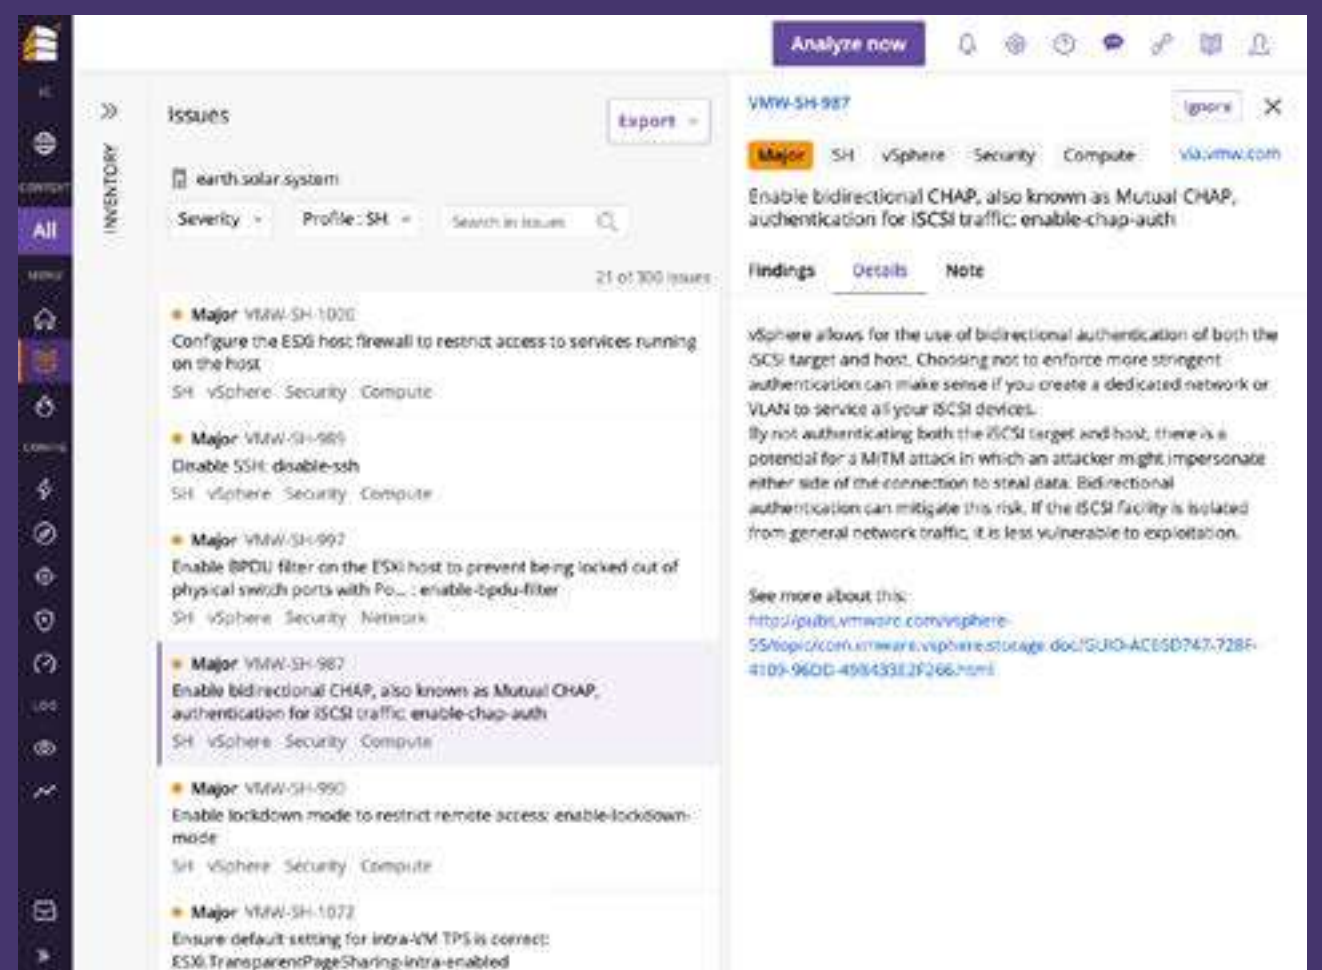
Analyze now

All

INVENTORY

Issues

Export

earth solar system

Severity

Profile : SH

Search in issues

21 of 300 issues

Major VMW-SH-1000
Configure the ESXi host firewall to restrict access to services running on the host
SH vSphere Security Compute

Major VMW-SH-989
Disable SSH: disable-ssh
SH vSphere Security Compute

Major VMW-SH-997
Enable BPDU filter on the ESXi host to prevent being locked out of physical switch ports with Po... : enable-bpdu-filter
SH vSphere Security Network

Major VMW-SH-987
Enable bidirectional CHAP, also known as Mutual CHAP, authentication for iSCSI traffic: enable-chap-auth
SH vSphere Security Compute

Major VMW-SH-990
Enable lockdown mode to restrict remote access: enable-lockdown-mode
SH vSphere Security Compute

Major VMW-SH-1072
Ensure default setting for intra-VM TPS is correct: ESXi.TransparentPageSharing-intra-enabled

VMW-SH-987

Ignore

Major SH vSphere Security Compute via.vmw.com

Enable bidirectional CHAP, also known as Mutual CHAP, authentication for iSCSI traffic: enable-chap-auth

Findings Details Note

vSphere allows for the use of bidirectional authentication of both the iSCSI target and host. Choosing not to enforce more stringent authentication can make sense if you create a dedicated network or VLAN to service all your iSCSI devices.
By not authenticating both the iSCSI target and host, there is a potential for a MITM attack in which an attacker might impersonate either side of the connection to steal data. Bidirectional authentication can mitigate this risk. If the iSCSI facility is isolated from general network traffic, it is less vulnerable to exploitation.

See more about this:
http://pubs.vmware.com/vsphere-55/topic/com.vmware.vsphere.storage.doc/GUID-AC65D747-728F-4109-96DD-49843382F266.html